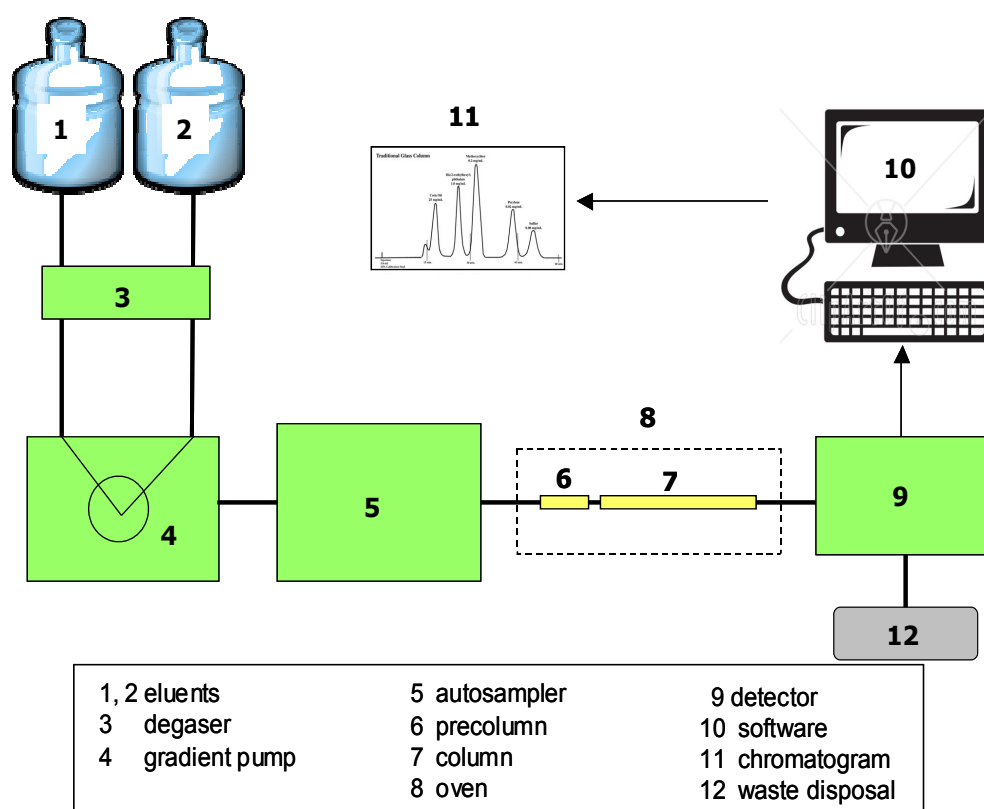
1

2

11

Traditional Glass Column

10

3

8

6

7

5

9

4

12

1, 2 eluents
3 degaser
4 gradient pump

5 autosampler
6 precolumn
7 column
8 oven

9 detector
10 software
11 chromatogram
12 waste disposal